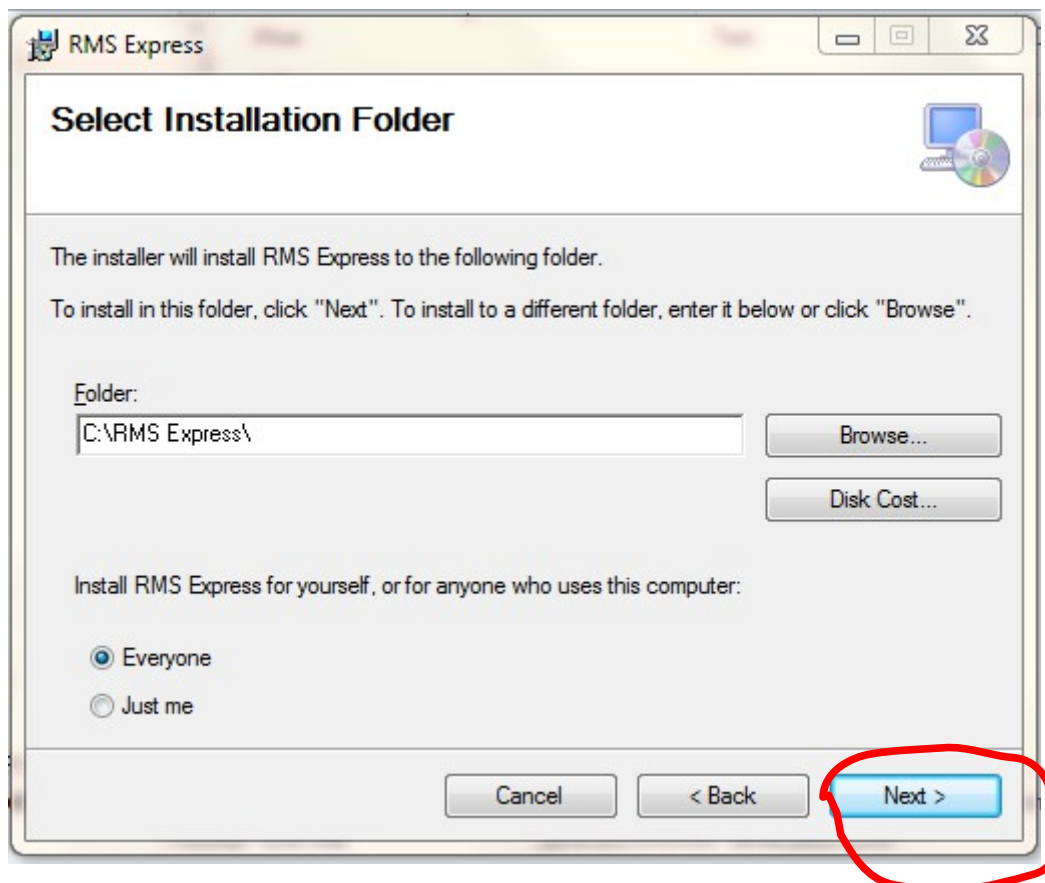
RMS Express

Select Installation Folder

The installer will install RMS Express to the following folder.

To install in this folder, click "Next". To install to a different folder, enter it below or click "Browse".

Folder:

C:\RMS Express\

Browse...

Disk Cost...

Install RMS Express for yourself, or for anyone who uses this computer:

Everyone

Just me

Cancel

< Back

Next >